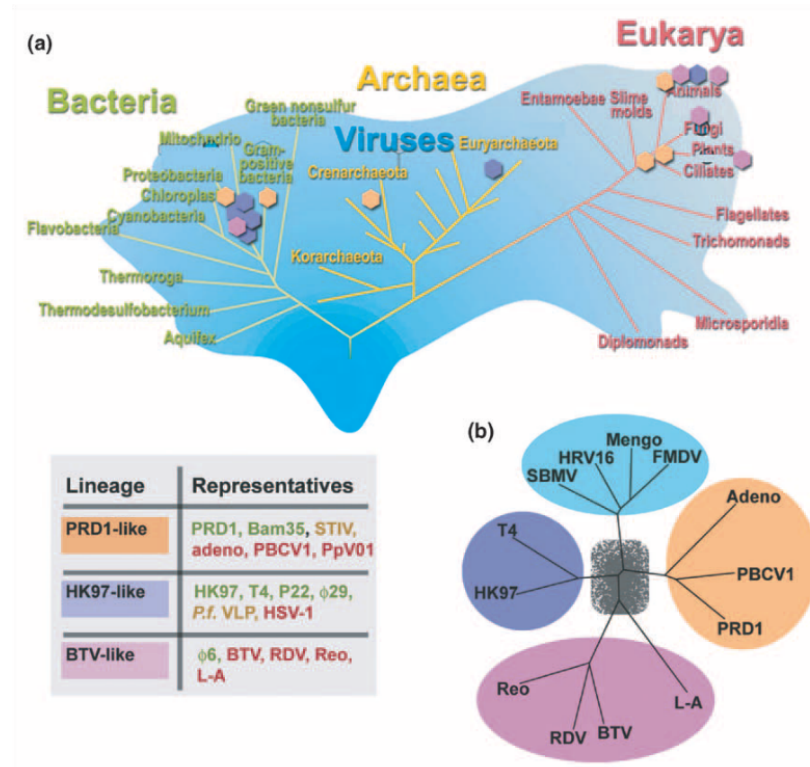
(a)

Eukarya

Archaea

Bacteria

Viruses

Green nonsulfur bacteria

Mitochondria

Gram-positive bacteria

Proteobacteria

Chloroplast

Cyanobacteria

Flavobacteria

Thermotoga

Thermodesulfobacterium

Aquifex

Crenarchaeota

Euryarchaeota

Korarchaeota

Entamoebae

Slime molds

Animals

Fungi

Plants

Ciliates

Flagellates

Trichomonads

Microsporidia

Diplomonads

| Lineage | Representatives |
|---|---|
| PRD1-like | PRD1, Bam35, STIV, adeno, PBCV1, PpV01 |
| HK97-like | HK97, T4, P22, $\phi$29, *P.f.* VLP, HSV-1 |
| BTV-like | $\phi$6, BTV, RDV, Reo, L-A |

(b)

Mengo

HRV16

FMDV

SBMV

T4

HK97

Adeno

PBCV1

PRD1

Reo

L-A

RDV

BTV